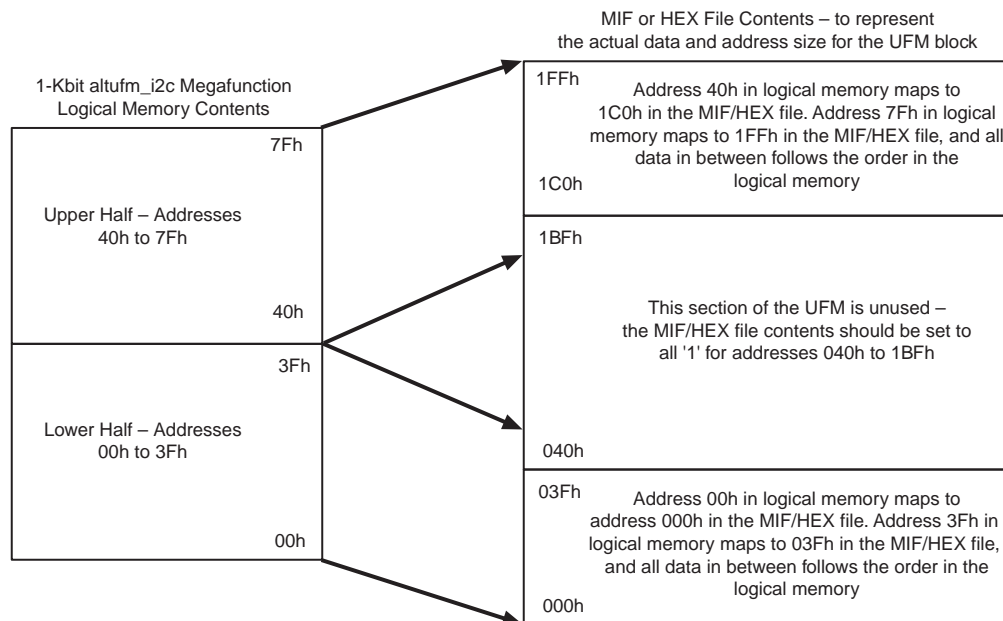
MIF or HEX File Contents – to represent the actual data and address size for the UFM block

1-Kbit altufm_i2c Megafunction Logical Memory Contents

7Fh

Upper Half – Addresses 40h to 7Fh

40h

3Fh

Lower Half – Addresses 00h to 3Fh

00h

1FFh

Address 40h in logical memory maps to 1C0h in the MIF/HEX file. Address 7Fh in logical memory maps to 1FFh in the MIF/HEX file, and all data in between follows the order in the logical memory

1C0h

1BFh

This section of the UFM is unused – the MIF/HEX file contents should be set to all '1' for addresses 040h to 1BFh

040h

03Fh

Address 00h in logical memory maps to address 000h in the MIF/HEX file. Address 3Fh in logical memory maps to 03Fh in the MIF/HEX file, and all data in between follows the order in the logical memory

000h